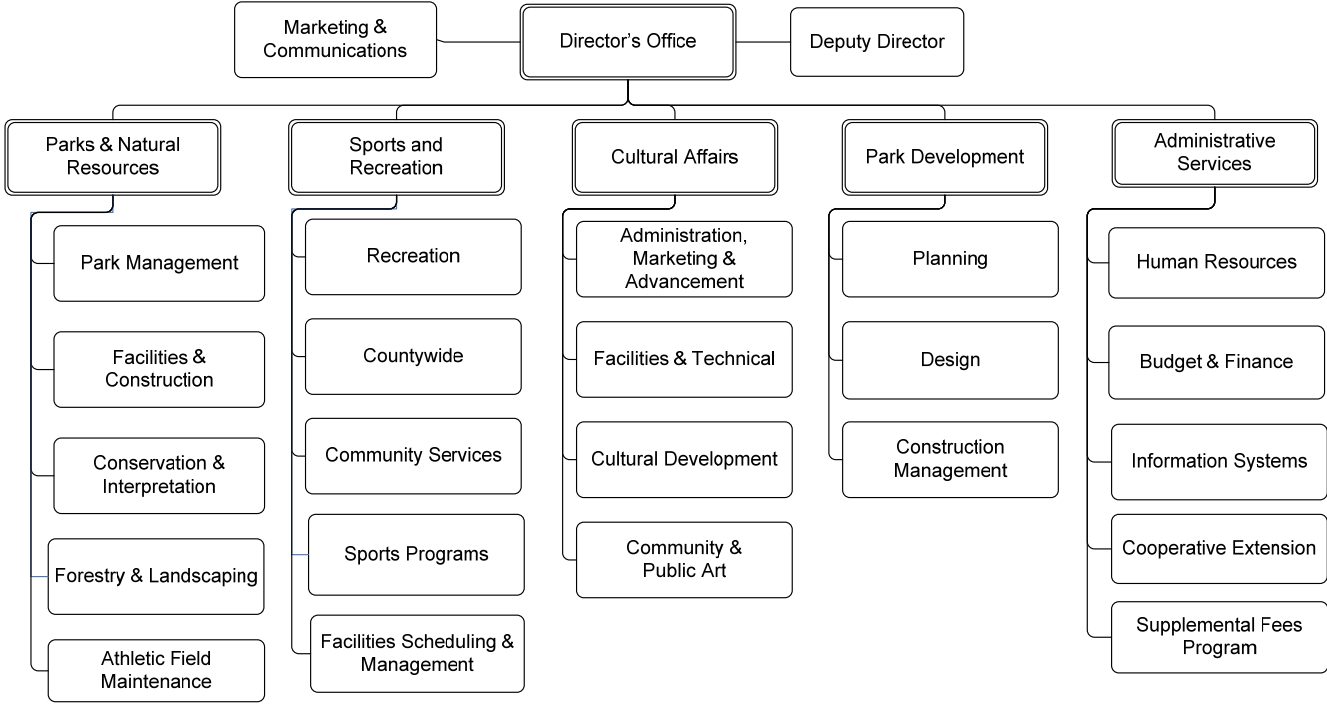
Marketing & Communications

Director's Office

Deputy Director

Parks & Natural Resources

Park Management

Facilities & Construction

Conservation & Interpretation

Forestry & Landscaping

Athletic Field Maintenance

Sports and Recreation

Recreation

Countywide

Community Services

Sports Programs

Facilities Scheduling & Management

Cultural Affairs

Administration, Marketing & Advancement

Facilities & Technical

Cultural Development

Community & Public Art

Park Development

Planning

Design

Construction Management

Administrative Services

Human Resources

Budget & Finance

Information Systems

Cooperative Extension

Supplemental Fees Program